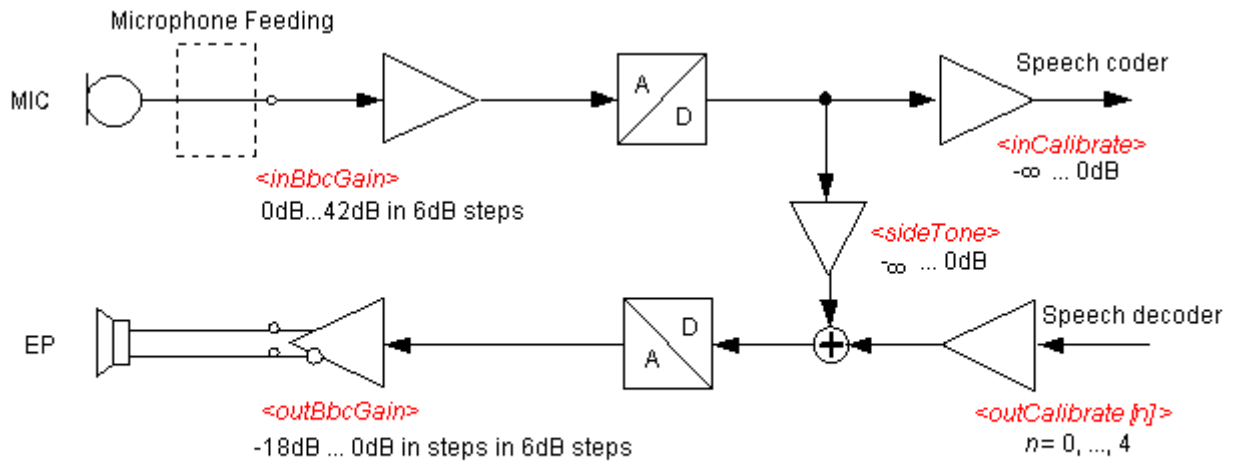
Microphone Feeding

MIC

A

D

Speech coder

<inBbcGain>

0dB...42dB in 6dB steps

<inCalibrate>

-∞ ... 0dB

<sideTone>

-∞ ... 0dB

EP

D

A

Speech decoder

<outBbcGain>

-18dB ... 0dB in steps in 6dB steps

<outCalibrate [n]>

n= 0, ..., 4